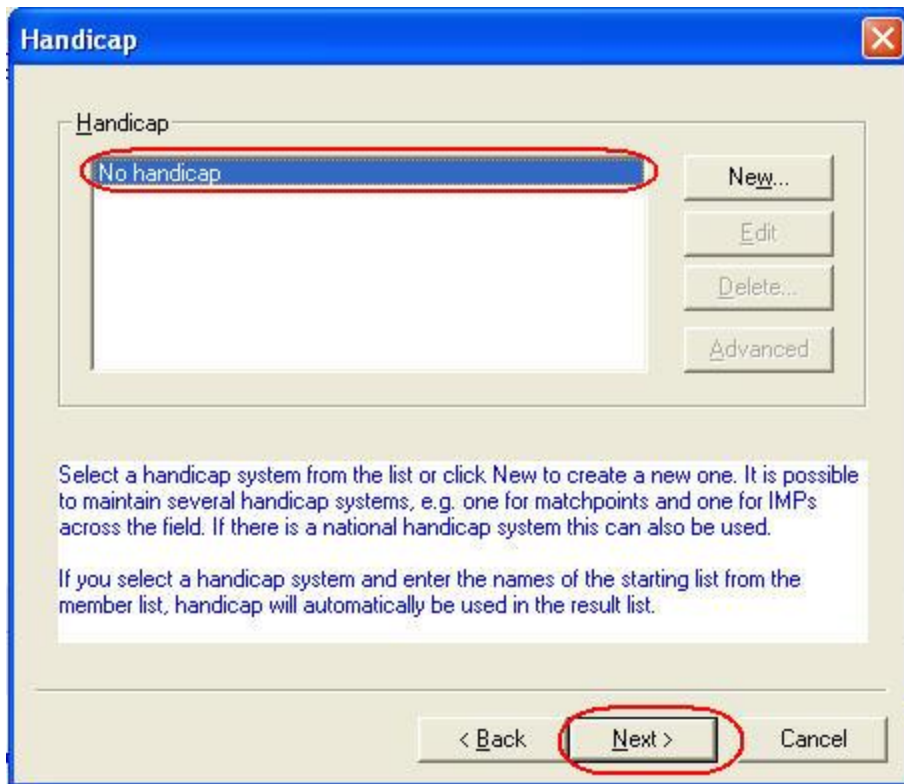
Handicap

Handicap

No handicap

New...

Edit

Delete...

Advanced

Select a handicap system from the list or click New to create a new one. It is possible to maintain several handicap systems, e.g. one for matchpoints and one for IMPs across the field. If there is a national handicap system this can also be used.

If you select a handicap system and enter the names of the starting list from the member list, handicap will automatically be used in the result list.

< Back

Next >

Cancel